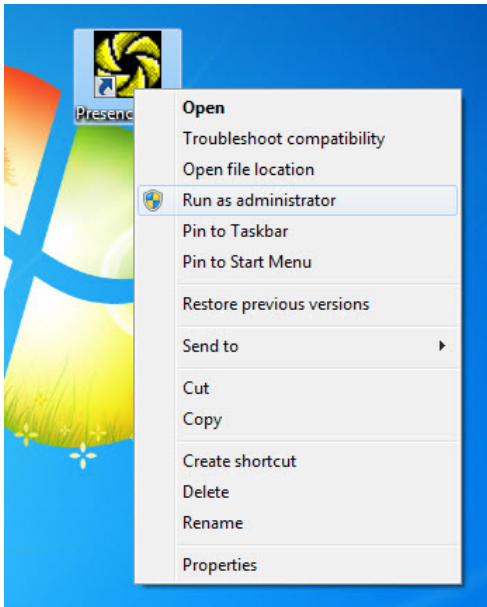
Presenc

Open
Troubleshoot compatibility
Open file location
Run as administrator
Pin to Taskbar
Pin to Start Menu

Restore previous versions

Send to

Cut
Copy

Create shortcut
Delete
Rename

Properties